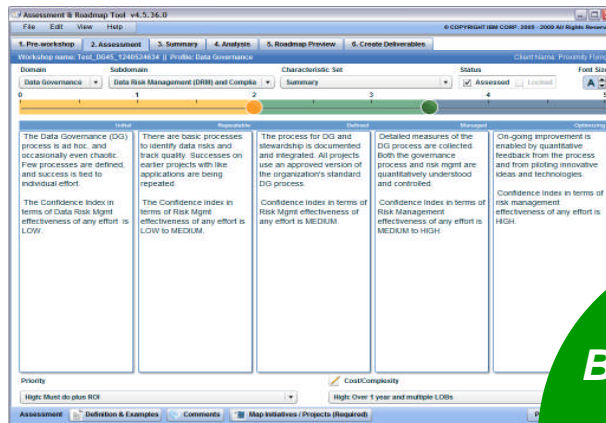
Assessment & Roadmap Tool v4.5.36.0

File Edit View Help

© COPYRIGHT IBM CORP. 2005 - 2009 All Rights Reserv

1. Pre-workshop | 2. Assessment | 3. Summary | 4. Analysis | 5. Roadmap Preview | 6. Create Deliverables

Workshop name: Test_DG45_1240524634 || Profile: Data Governance

Client Name: Proximity Form

Domain: Data Governance

Subdomain: Data Risk Management (DRM) and Complia

Characteristic Set: Summary

Status: Assessed Locked

Font Size

0 1 2 3 4 5

| Initial | Repeatable | Defined | Managed | Optimizing |
|---|---|---|---|---|
| The Data Governance (DG) process is ad hoc, and occasionally even chaotic. Few processes are defined, and success is tied to individual effort.<br><br>The Confidence Index in terms of Data Risk Mgmt effectiveness of any effort is LOW. | There are basic processes to identify data risks and track quality. Successes on earlier projects with like applications are being repeated.<br><br>The Confidence Index in terms of Risk Mgmt effectiveness of any effort is LOW to MEDIUM. | The process for DG and stewardship is documented and integrated. All projects use an approved version of the organization's standard DG process.<br><br>Confidence Index in terms of Risk Mgmt effectiveness of any effort is MEDIUM. | Detailed measures of the DG process are collected. Both the governance process and risk mgmt are quantitatively understood and controlled.<br><br>Confidence Index in terms of Risk Management effectiveness of any effort is MEDIUM to HIGH. | On-going improvement is enabled by quantitative feedback from the process and from piloting innovative ideas and technologies.<br><br>Confidence Index in terms of risk management effectiveness of any effort is HIGH. |

Priority: High: Must do plus ROI

Cost/Complexity: High: Over 1 year and multiple LOBs

Assessment | Definition & Examples | Comments | Map Initiatives / Projects (Required)

B